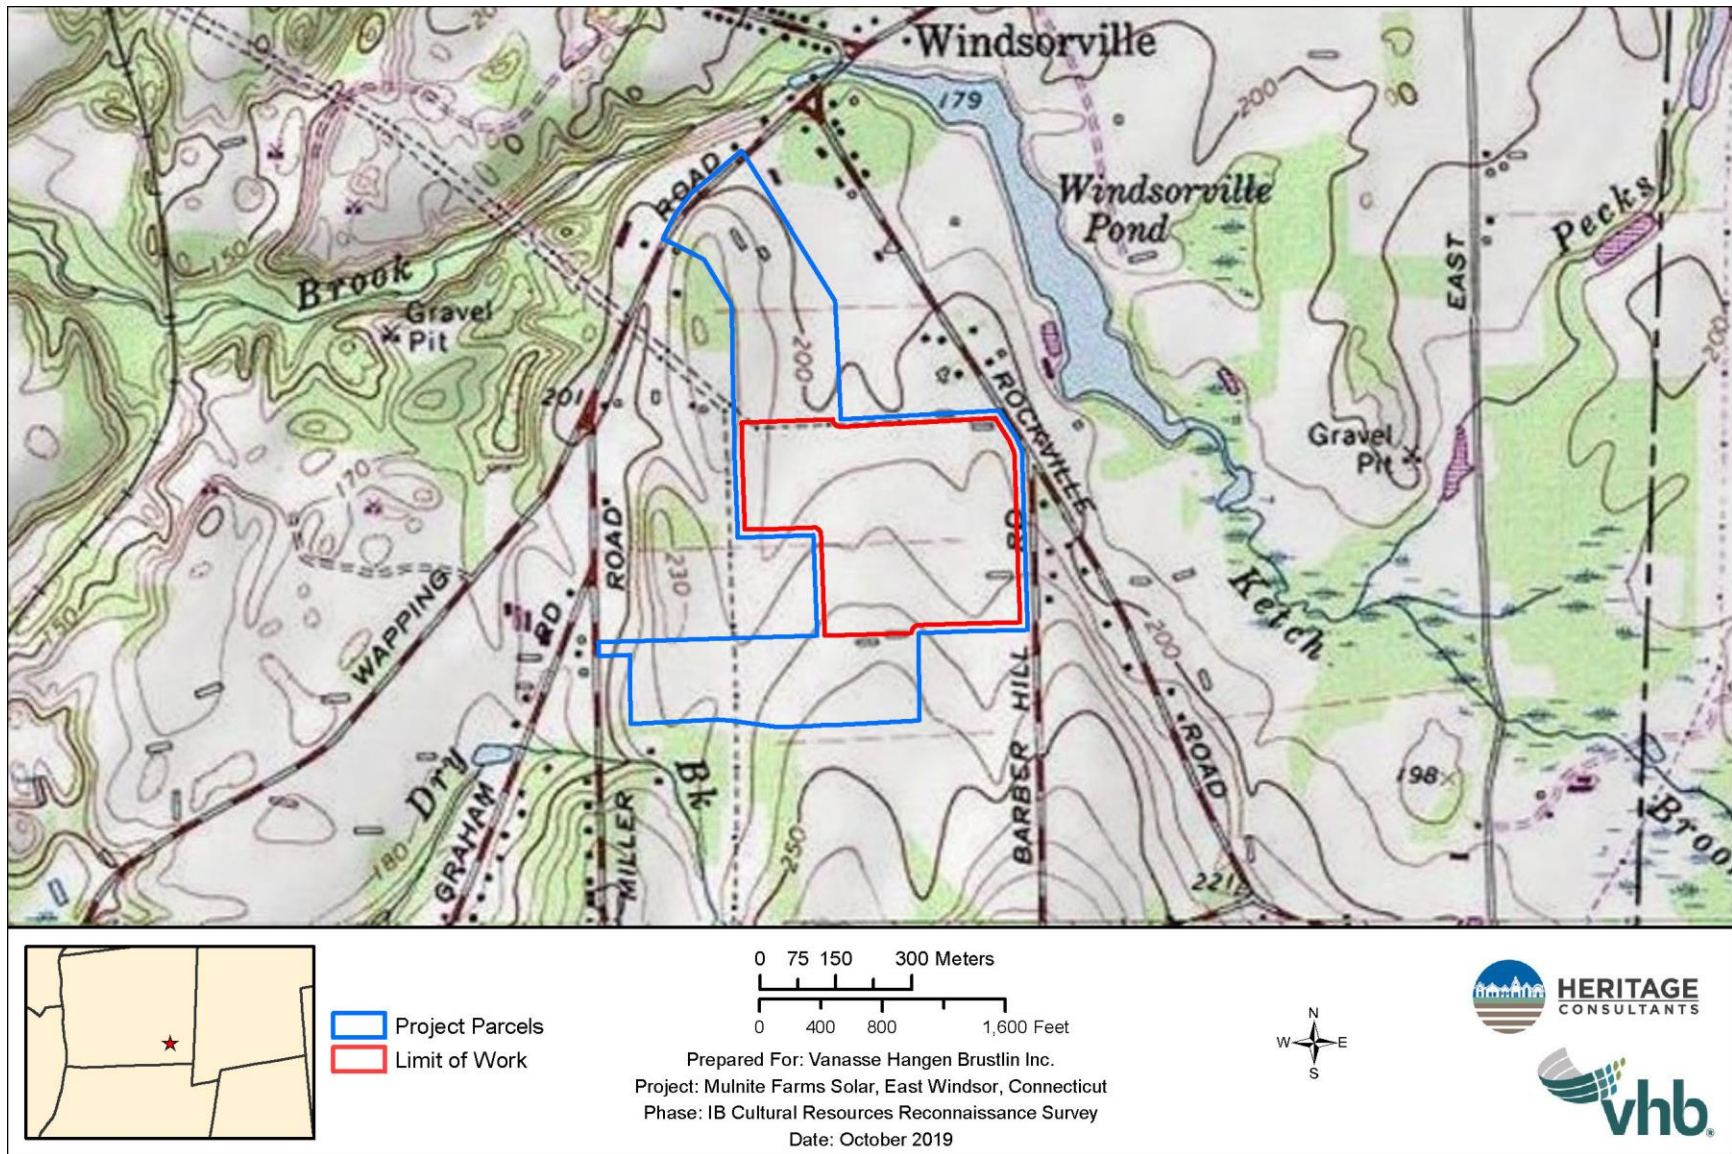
Windsorville
179
200
Windsorville Pond
ROAD
Brook
Gravel Pit
200
ROCKVILLE
RD
EAST
Pecks
Gravel Pit
201
170
150
WAPPING
RD
ROAD
230
Ketch
200
HILL
BARBER
ROAD
Dry
GRAHAM
MILLER
Bk
250
180
198
221
Broo

Project Parcels
Limit of Work

0 75 150 300 Meters
0 400 800 1,600 Feet

Prepared For: Vanasse Hangen Brustlin Inc.
Project: Mulnite Farms Solar, East Windsor, Connecticut
Phase: IB Cultural Resources Reconnaissance Survey
Date: October 2019

N
W
E
S

HERITAGE CONSULTANTS
vhb